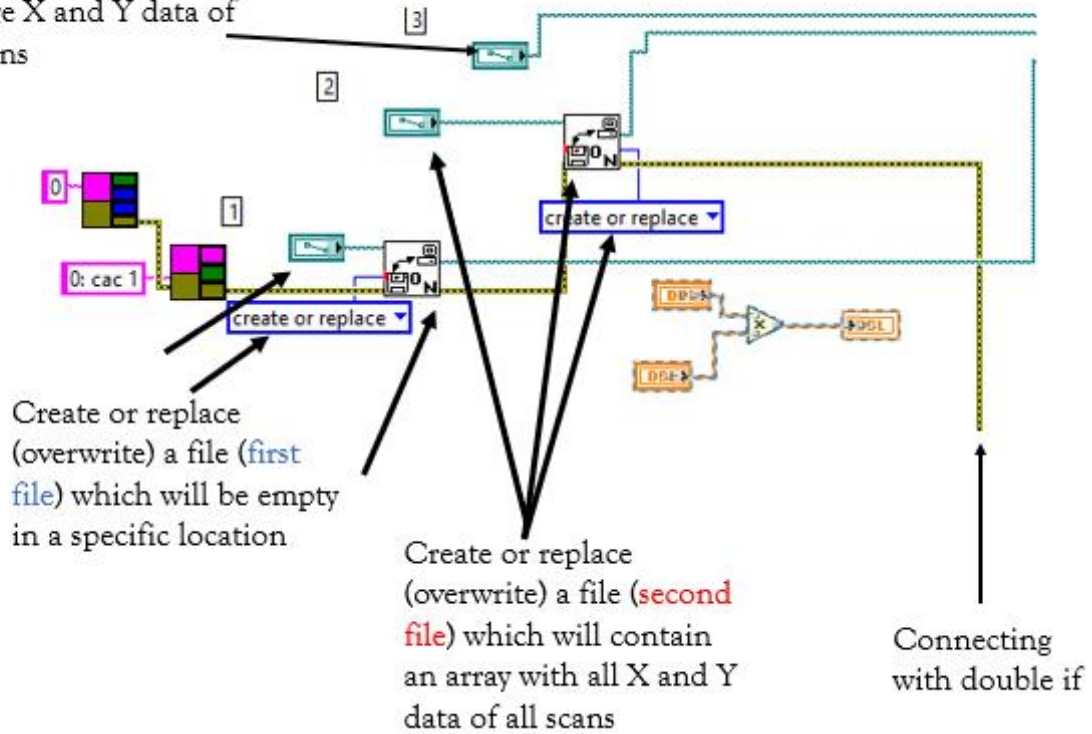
e X and Y data of
ns

3

2

0

1

0: cac 1

create or replace

create or replace

DBL

DBL

DBL

Create or replace (overwrite) a file (first file) which will be empty in a specific location

Create or replace (overwrite) a file (second file) which will contain an array with all X and Y data of all scans

Connecting with double if